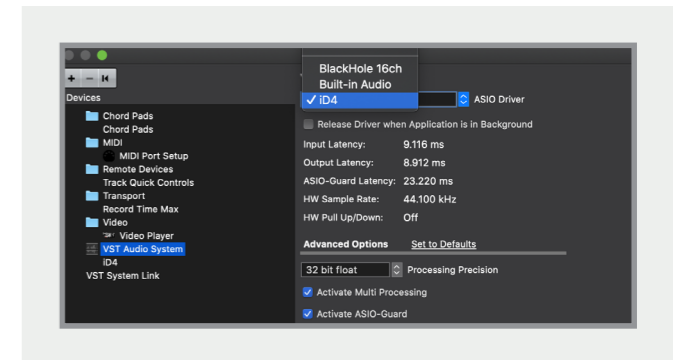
+ − ⏮
Devices
Chord Pads
Chord Pads
MIDI
MIDI Port Setup
Remote Devices
Track Quick Controls
Transport
Record Time Max
Video
Video Player
VST Audio System
iD4
VST System Link

BlackHole 16ch
Built-in Audio
✓ iD4
ASIO Driver
Release Driver when Application is in Background
Input Latency: 9.116 ms
Output Latency: 8.912 ms
ASIO-Guard Latency: 23.220 ms
HW Sample Rate: 44.100 kHz
HW Pull Up/Down: Off
Advanced Options Set to Defaults
32 bit float Processing Precision
Activate Multi Processing
Activate ASIO-Guard